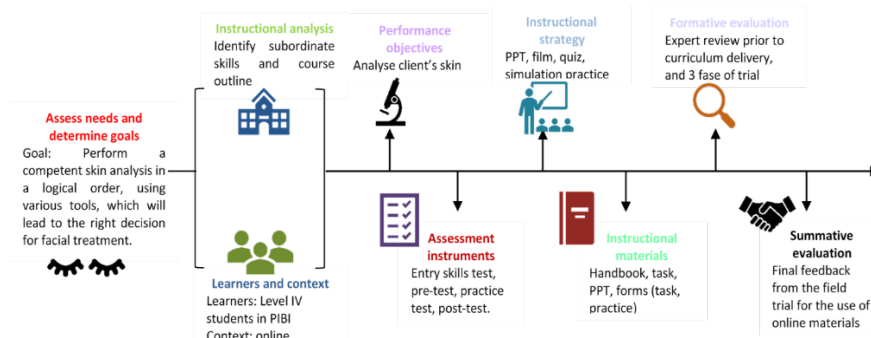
Assess needs and determine goals
Goal: Perform a competent skin analysis in a logical order, using various tools, which will lead to the right decision for facial treatment.

Instructional analysis
Identify subordinate skills and course outline

Learners and context
Learners: Level IV students in PIBI
Context: online

Performance objectives
Analyse client's skin

Assessment instruments
Entry skills test, pre-test, practice test, post-test.

Instructional strategy
PPT, film, quiz, simulation practice

Instructional materials
Handbook, task, PPT, forms (task, practice)

Formative evaluation
Expert review prior to curriculum delivery, and 3 fase of trial

Summative evaluation
Final feedback from the field trial for the use of online materials